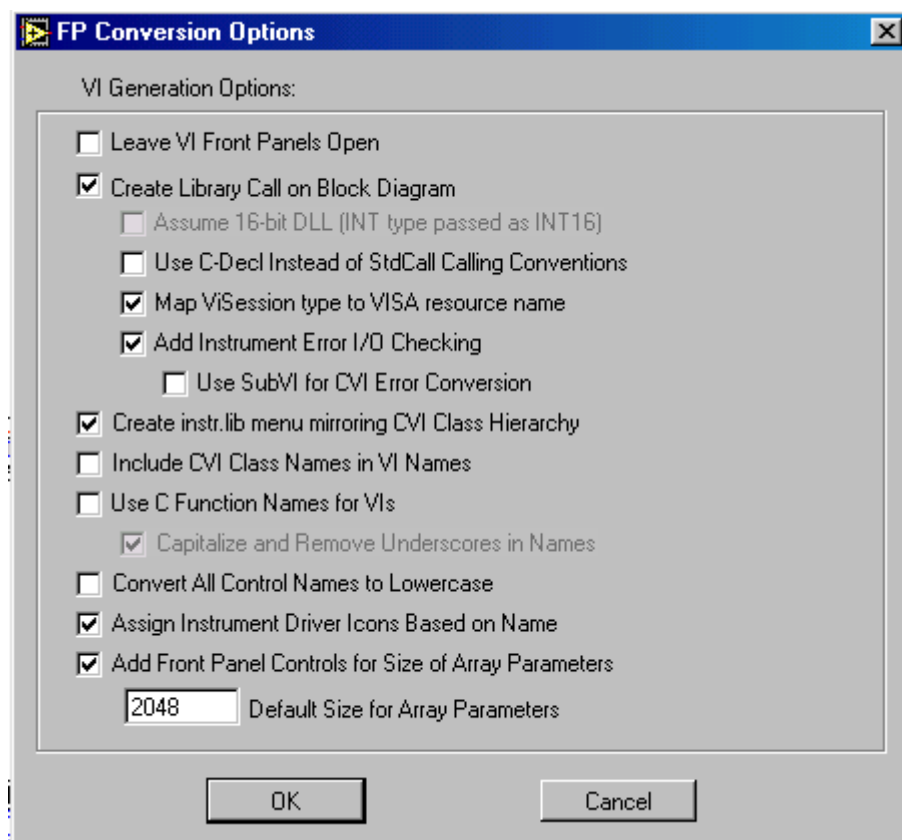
FP Conversion Options

VI Generation Options:

Leave VI Front Panels Open

Create Library Call on Block Diagram

Assume 16-bit DLL (INT type passed as INT16)

Use C-Decl Instead of StdCall Calling Conventions

Map ViSession type to VISA resource name

Add Instrument Error I/O Checking

Use SubVI for CVI Error Conversion

Create instr.lib menu mirroring CVI Class Hierarchy

Include CVI Class Names in VI Names

Use C Function Names for VIs

Capitalize and Remove Underscores in Names

Convert All Control Names to Lowercase

Assign Instrument Driver Icons Based on Name

Add Front Panel Controls for Size of Array Parameters

2048 Default Size for Array Parameters

OK

Cancel